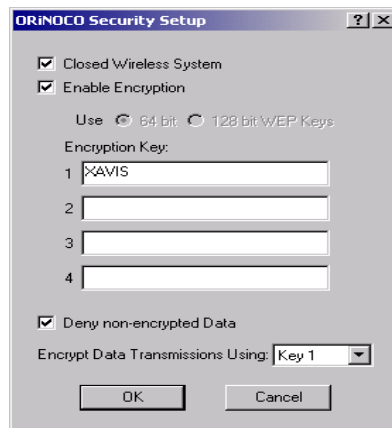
ORiNOCO Security Setup ? X

Closed Wireless System

Enable Encryption

Use 64 bit 128 bit WEP Keys

Encryption Key:

1 XAVIS

2

3

4

Deny non-encrypted Data

Encrypt Data Transmissions Using: Key 1

OK Cancel